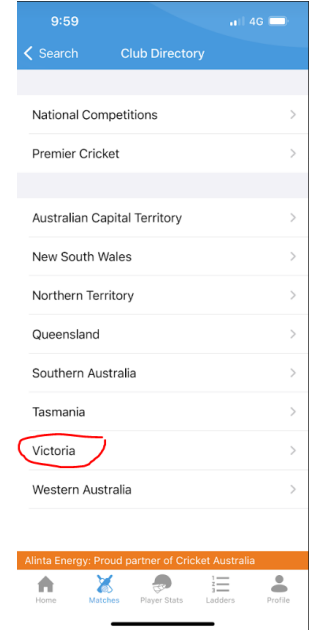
9:59
4G

< Search
Club Directory

National Competitions
Premier Cricket

Australian Capital Territory
New South Wales
Northern Territory
Queensland
Southern Australia
Tasmania
Victoria
Western Australia

Alinta Energy: Proud partner of Cricket Australia

Home
Matches
Player Stats
Ladders
Profile